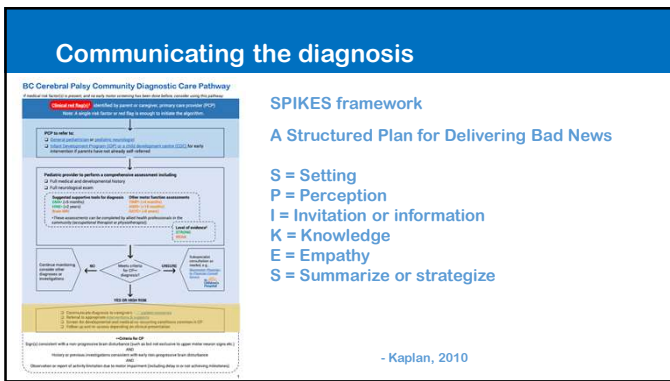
Communicating the diagnosis

BC Cerebral Palsy Community Diagnostic Care Pathway

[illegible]

Clinical red flag(s) identified by parent or caregiver, primary care provider (PCP)

Note: A single risk factor or red flag is enough to initiate the algorithm.

PCP to refer to:

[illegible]

Pediatric provider to perform a comprehensive assessment including

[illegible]

Meets criteria for CP diagnosis?

NO

UNSURE

YES OR HIGH RISK

Continue monitoring, consider other diagnosis or investigations

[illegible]

Criteria for CP

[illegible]

SPIKES framework

A Structured Plan for Delivering Bad News

S = Setting
P = Perception
I = Invitation or information
K = Knowledge
E = Empathy
S = Summarize or strategize

- Kaplan, 2010